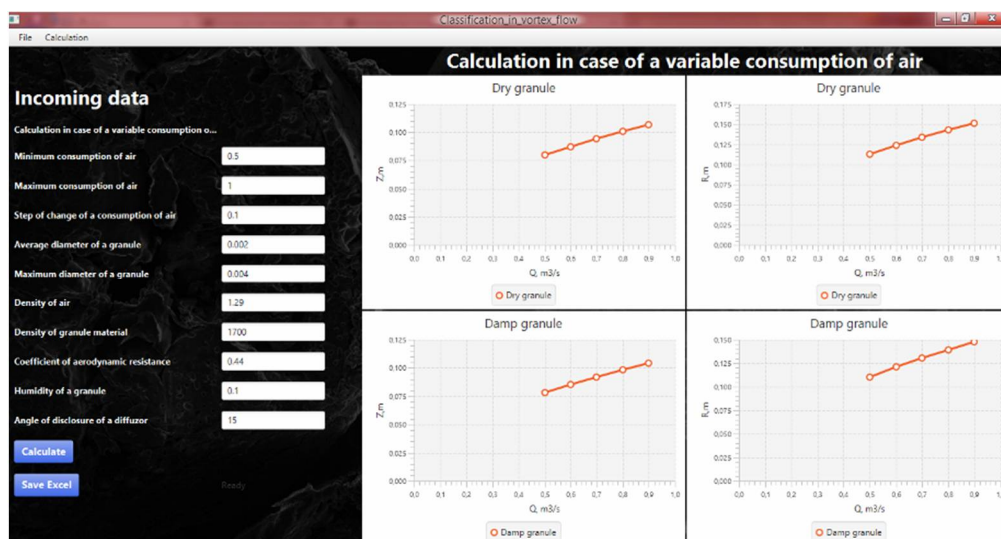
Classification_in_vortex_flow

File Calculation

Calculation in case of a variable consumption of air

Incoming data

Calculation in case of a variable consumption o...

Minimum consumption of air 0.5

Maximum consumption of air 1

Step of change of a consumption of air 0.1

Average diameter of a granule 0.002

Maximum diameter of a granule 0.004

Density of air 1.29

Density of granule material 1700

Coefficient of aerodynamic resistance 0.44

Humidity of a granule 0.1

Angle of disclosure of a diffuzor 15

Calculate

Save Excel

Ready

Dry granule

0.125
0.100
0.075
0.050
0.025
0.000

Z,m

0.0 0.1 0.2 0.3 0.4 0.5 0.6 0.7 0.8 0.9 1.0

Q, m3/s

Dry granule

Dry granule

0.175
0.150
0.125
0.100
0.075
0.050
0.025
0.000

R,m

0.0 0.1 0.2 0.3 0.4 0.5 0.6 0.7 0.8 0.9 1.

Q, m3/s

Dry granule

Damp granule

0.125
0.100
0.075
0.050
0.025
0.000

Z,m

0.0 0.1 0.2 0.3 0.4 0.5 0.6 0.7 0.8 0.9 1.0

Q, m3/s

Damp granule

Damp granule

0.150
0.125
0.100
0.075
0.050
0.025
0.000

R,m

0.0 0.1 0.2 0.3 0.4 0.5 0.6 0.7 0.8 0.9 1.

Q, m3/s

Damp granule